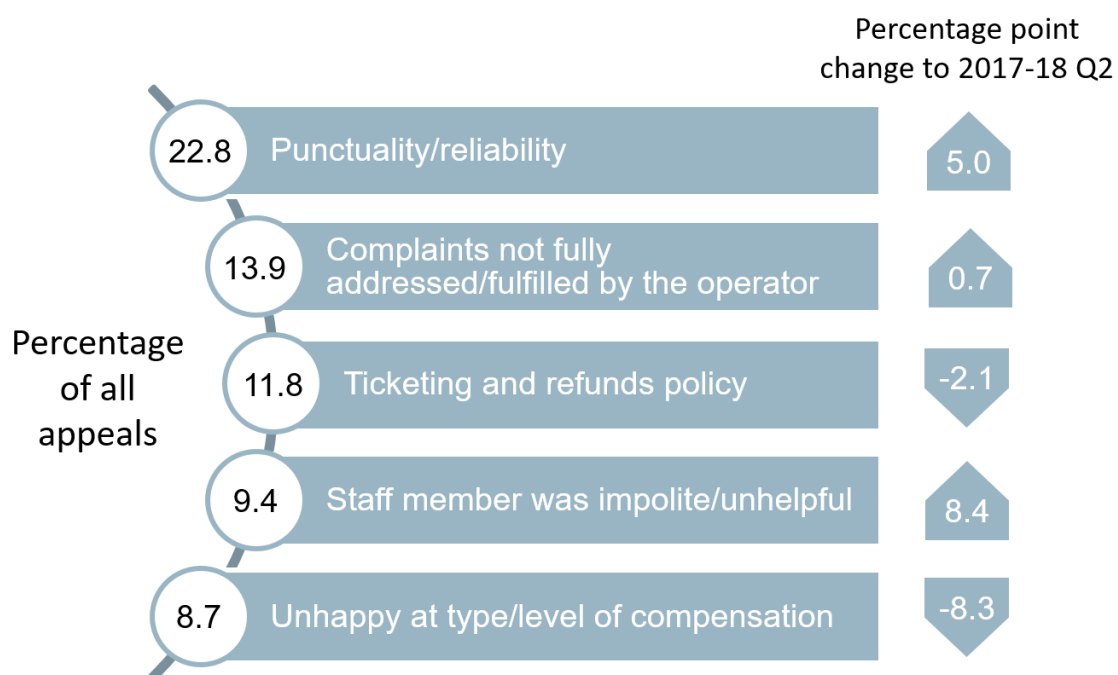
Percentage point change to 2017-18 Q2

Percentage of all appeals

22.8 Punctuality/reliability 5.0

13.9 Complaints not fully addressed/fulfilled by the operator 0.7

11.8 Ticketing and refunds policy -2.1

9.4 Staff member was impolite/unhelpful 8.4

8.7 Unhappy at type/level of compensation -8.3